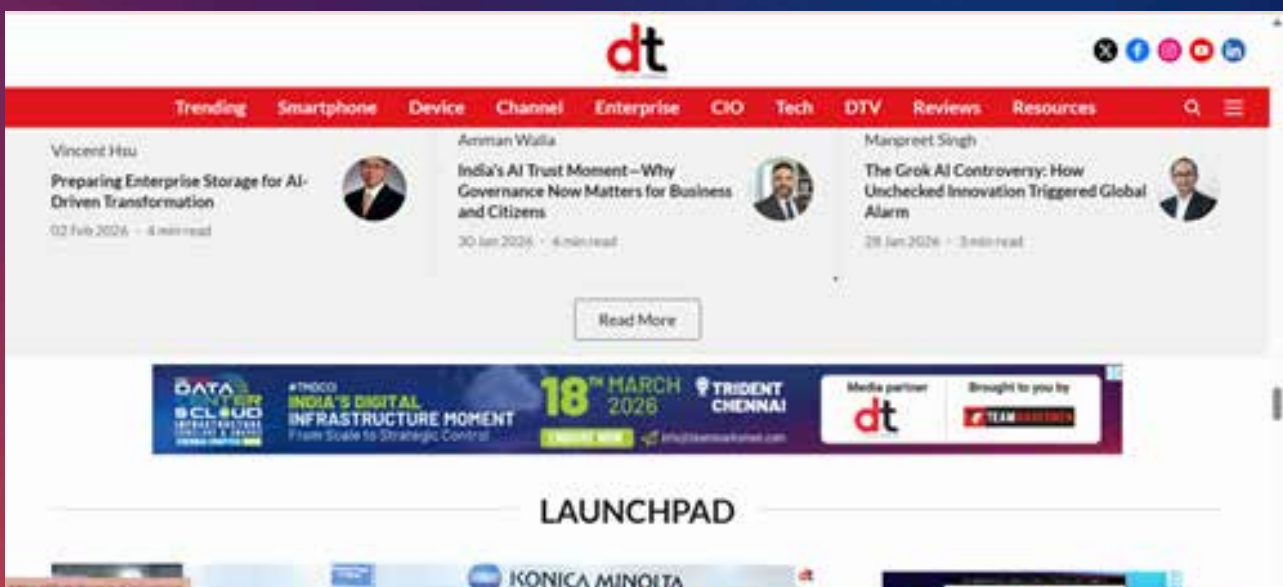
dt

Trending Smartphone Device Channel Enterprise CIO Tech DTV Reviews Resources

Vincent Hsu

Preparing Enterprise Storage for AI-Driven Transformation

02 Feb 2026 · 4 min read

Amman Walia

India's AI Trust Moment—Why Governance Now Matters for Business and Citizens

30 Jan 2026 · 4 min read

Manpreet Singh

The Grok AI Controversy: How Unchecked Innovation Triggered Global Alarm

28 Jan 2026 · 3 min read

Read More

DATA CENTER & CLOUD

#TMDCC INDIA'S DIGITAL INFRASTRUCTURE MOMENT From Scale to Strategic Control

18TH MARCH 2026

TRIDENT CHENNAI

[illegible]

Media partner dt

Brought to you by TEAM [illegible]

LAUNCHPAD

KONICA MINOLTA

dt